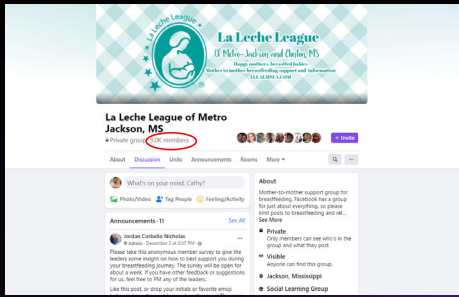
La Leche League

La Leche League
Of Metro-Jackson and Clinton, MS
Happy mothers, breastfed babies
Mother-to-mother breastfeeding support and information
LLLALUSMS.A.COM

La Leche League of Metro Jackson, MS
Private group · 1.0K members

+ Invite

About Discussion Units Announcements Rooms More

What's on your mind, Cathy?

Photo/Video Tag People Feeling/Activity

Announcements · 11 See All

Jordan Corbello Nicholas
Admin · December 3 at 3:07 PM ·

Please take this anonymous member survey to give the leaders some insight on how to best support you during your breastfeeding journey. The survey will be open for about a week. If you have other feedback or suggestions for us, feel free to PM any of the leaders.

Like this post, or drop your initials or favorite emoji

About

Mother-to-mother support group for breastfeeding. Facebook has a group for just about everything, so please limit posts to breastfeeding and rel...
See More

Private
Only members can see who's in the group and what they post.

Visible
Anyone can find this group.

Jackson, Mississippi

Social Learning Group